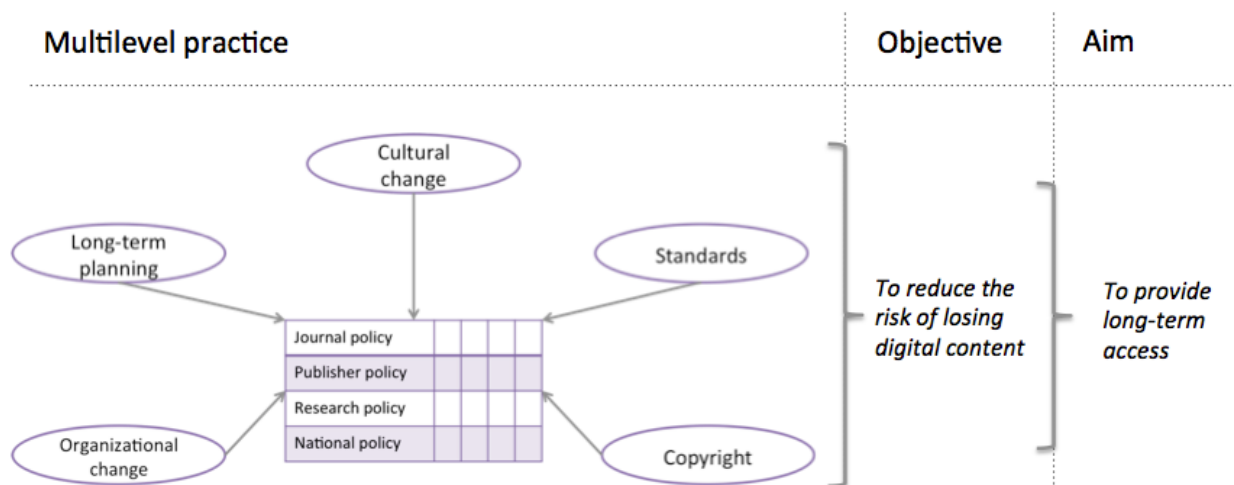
Multilevel practice

Objective

Aim

Cultural change

Long-term planning

Standards

Journal policy

Publisher policy

Research policy

National policy

Organizational change

Copyright

*To reduce the risk of losing digital content*

*To provide long-term access*